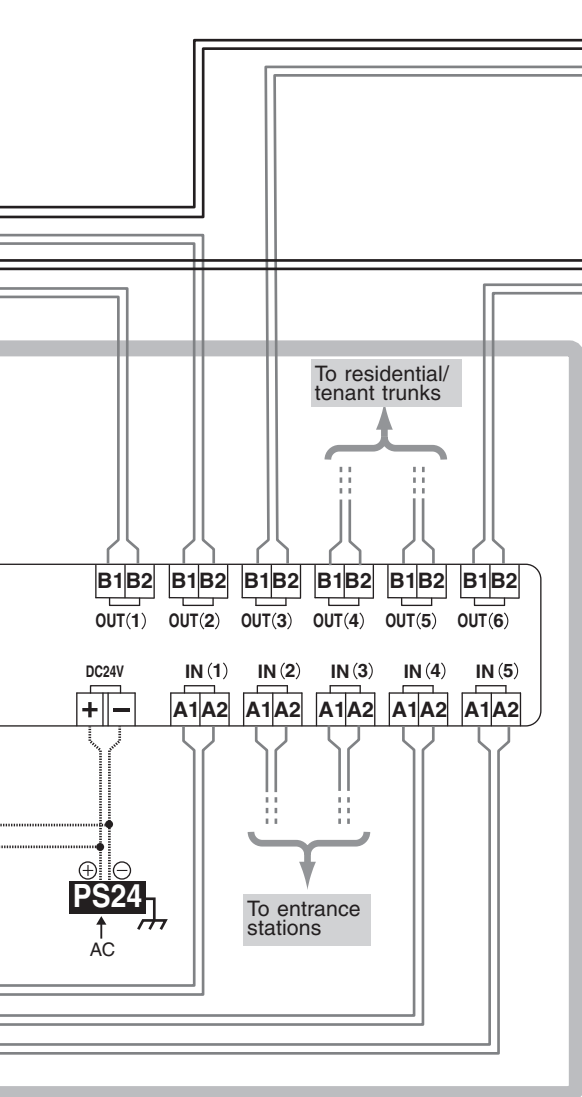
To residential/ tenant trunks

B1 B2 B1 B2 B1 B2 B1 B2 B1 B2 B1 B2

OUT(1) OUT(2) OUT(3) OUT(4) OUT(5) OUT(6)

DC24V IN(1) IN(2) IN(3) IN(4) IN(5)

+ − A1 A2 A1 A2 A1 A2 A1 A2 A1 A2

⊕ ⊖

PS24

AC

To entrance stations